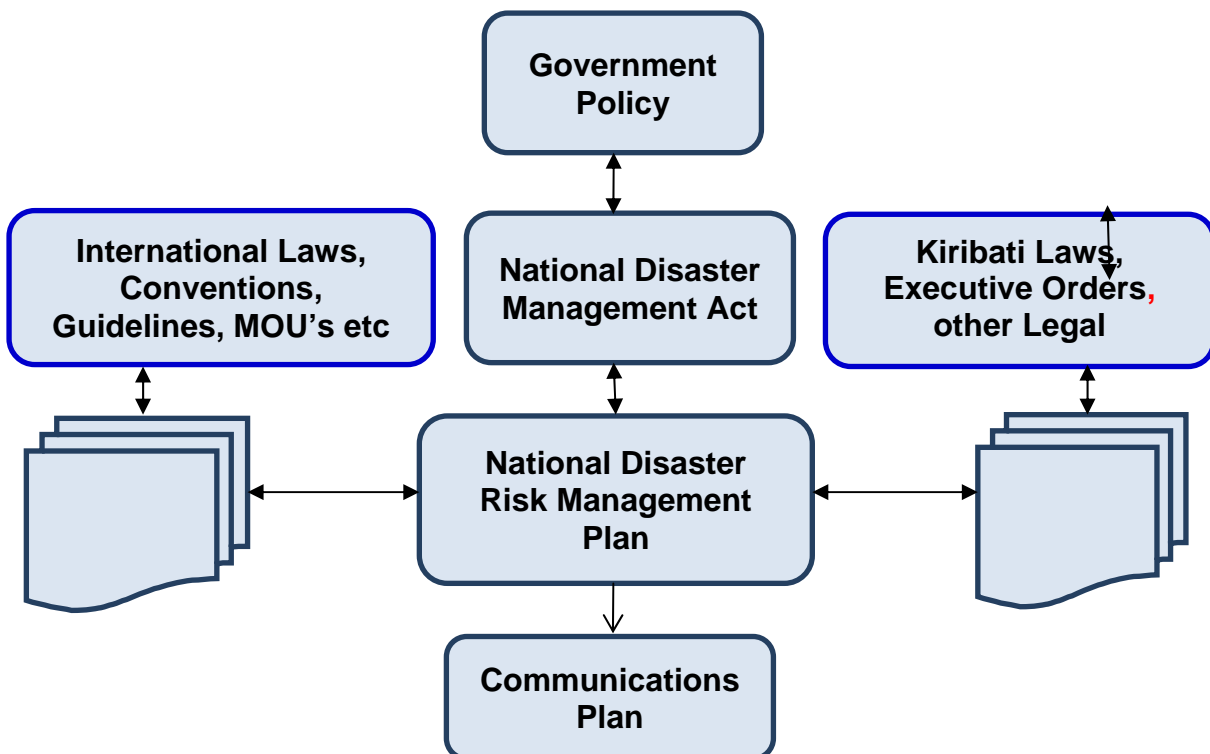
Government Policy

International Laws, Conventions, Guidelines, MOU's etc

National Disaster Management Act

Kiribati Laws, Executive Orders, other Legal

National Disaster Risk Management Plan

Communications Plan